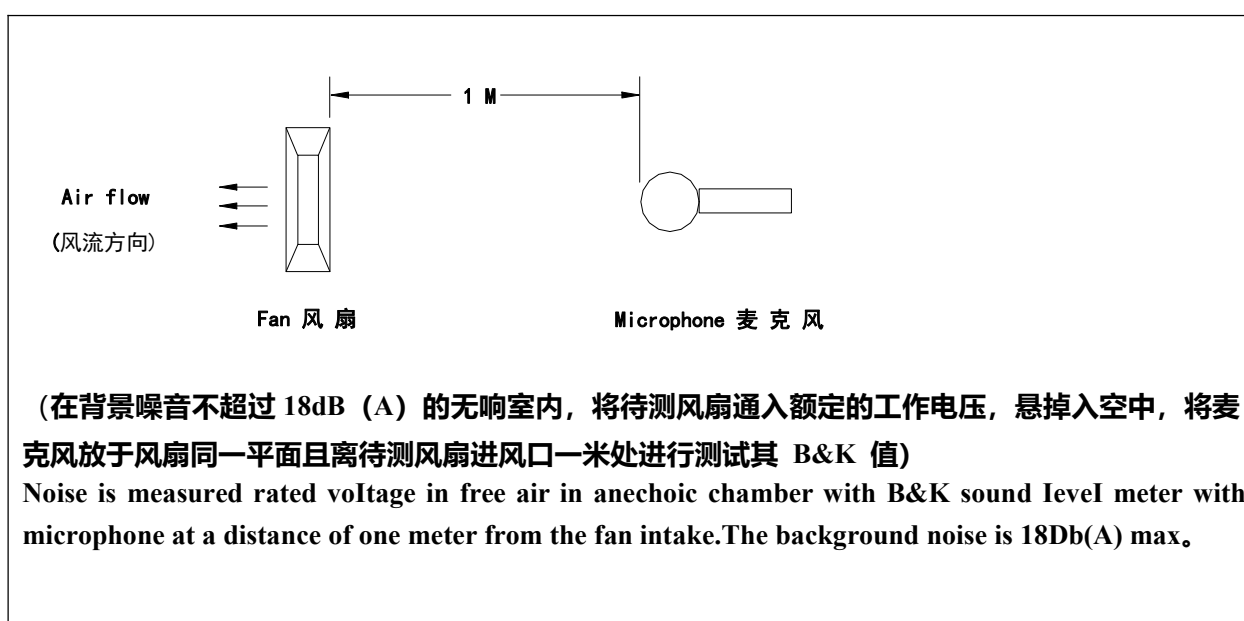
1 M

Air flow
(风流方向)

Fan 风 扇

Microphone 麦 克 风

（在背景噪音不超过 18dB（A）的无响室内，将待测风扇通入额定的工作电压，悬掉入空中，将麦克风放于风扇同一平面且离待测风扇进风口一米处进行测试其 B&K 值)

Noise is measured rated voItage in free air in anechoic chamber with B&K sound IeveI meter with microphone at a distance of one meter from the fan intake.The background noise is 18Db(A) max。